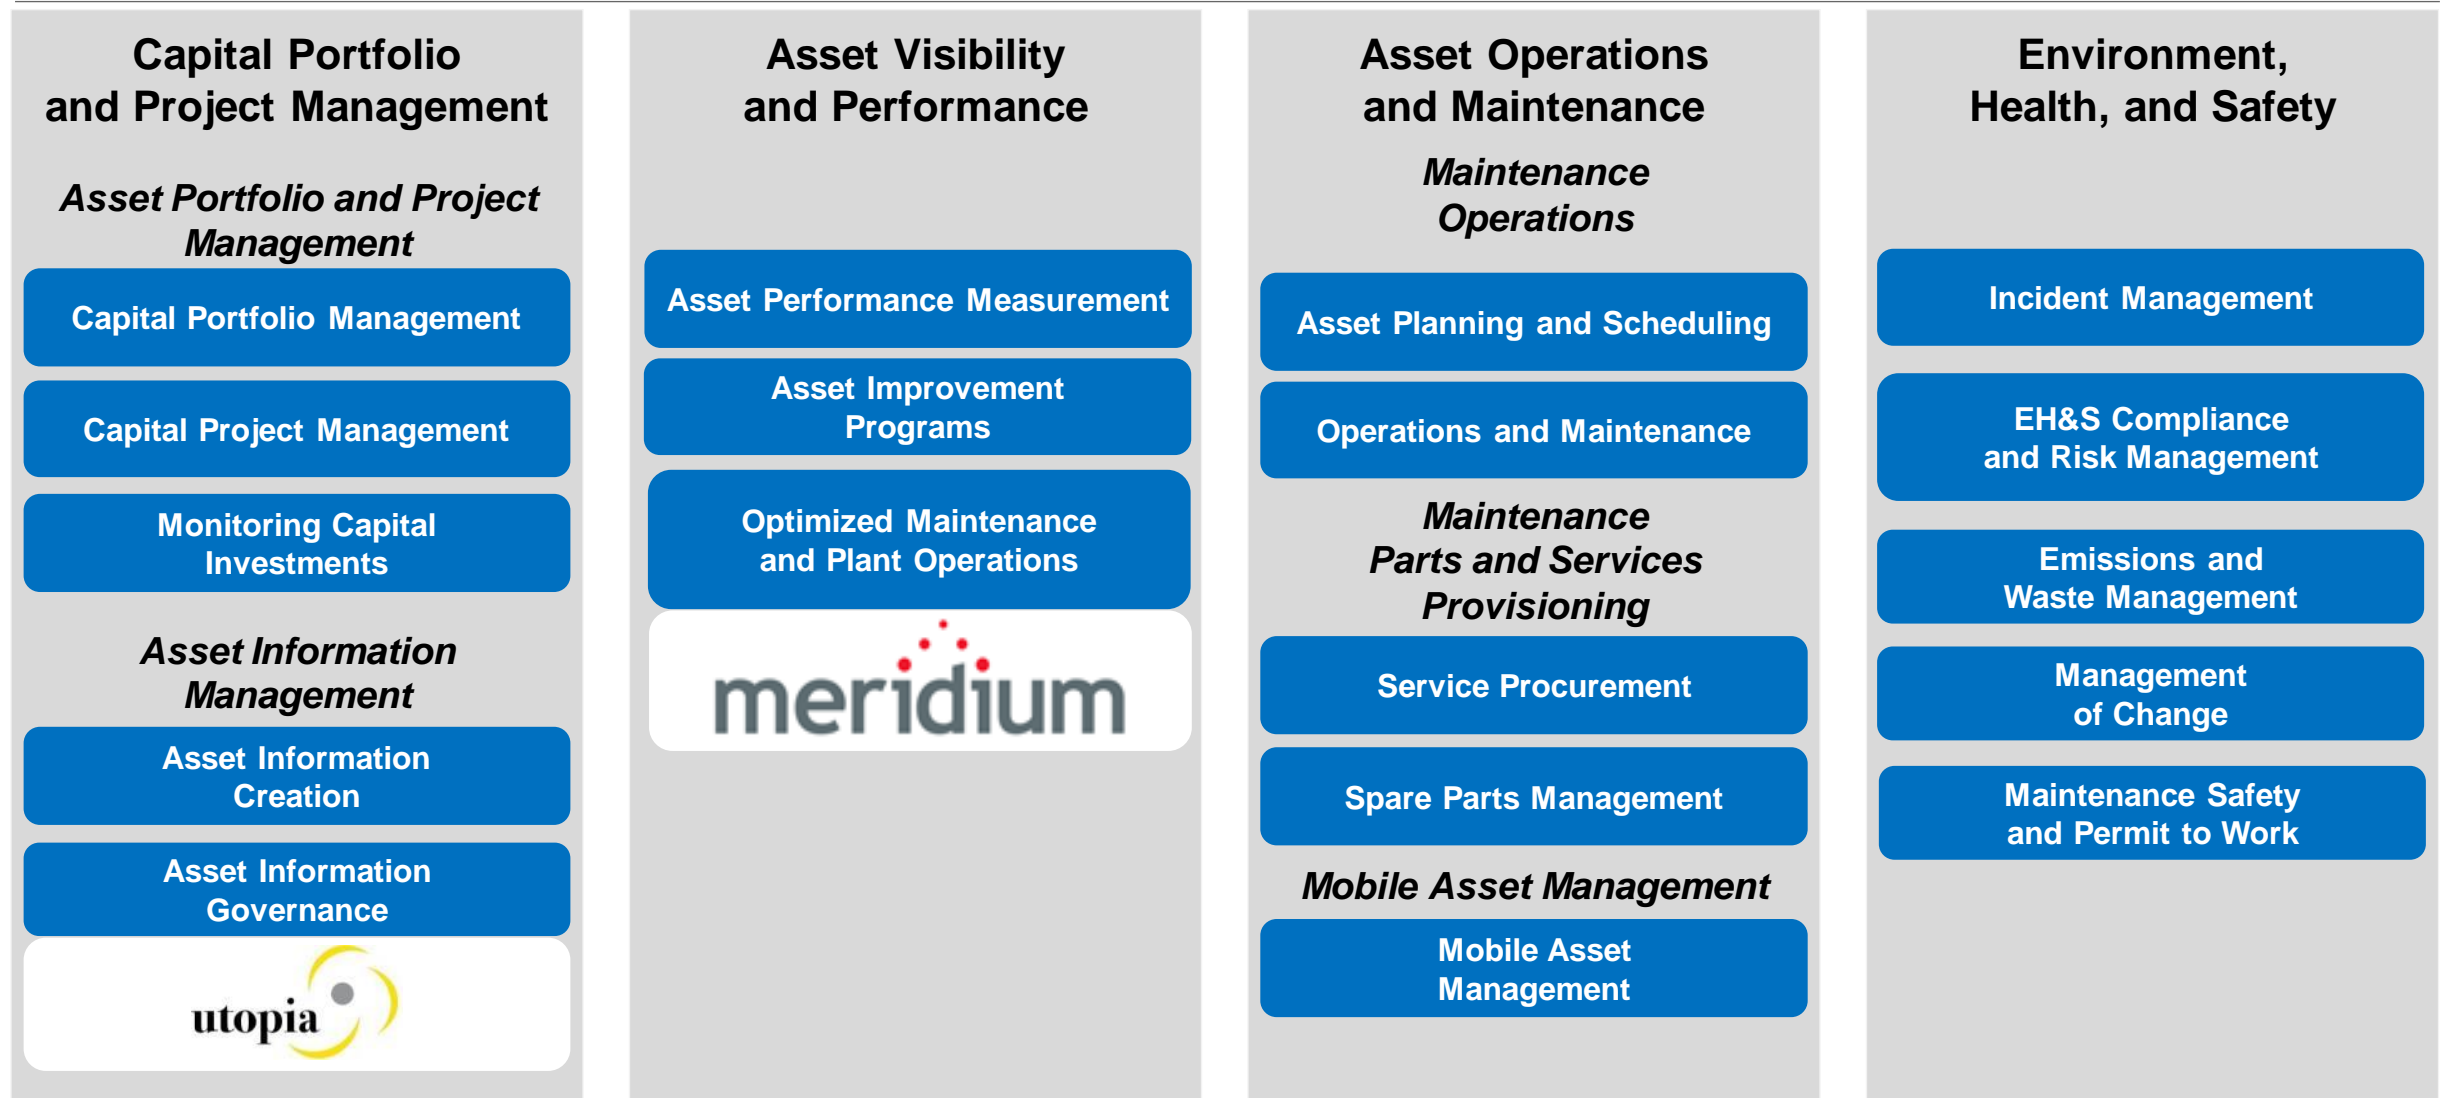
Capital Portfolio and Project Management

Asset Portfolio and Project Management

Capital Portfolio Management

Capital Project Management

Monitoring Capital Investments

Asset Information Management

Asset Information Creation

Asset Information Governance

utopia

Asset Visibility and Performance

Asset Performance Measurement

Asset Improvement Programs

Optimized Maintenance and Plant Operations

meridium

Asset Operations and Maintenance

Maintenance Operations

Asset Planning and Scheduling

Operations and Maintenance

Maintenance Parts and Services Provisioning

Service Procurement

Spare Parts Management

Mobile Asset Management

Mobile Asset Management

Environment, Health, and Safety

Incident Management

EH&S Compliance and Risk Management

Emissions and Waste Management

Management of Change

Maintenance Safety and Permit to Work